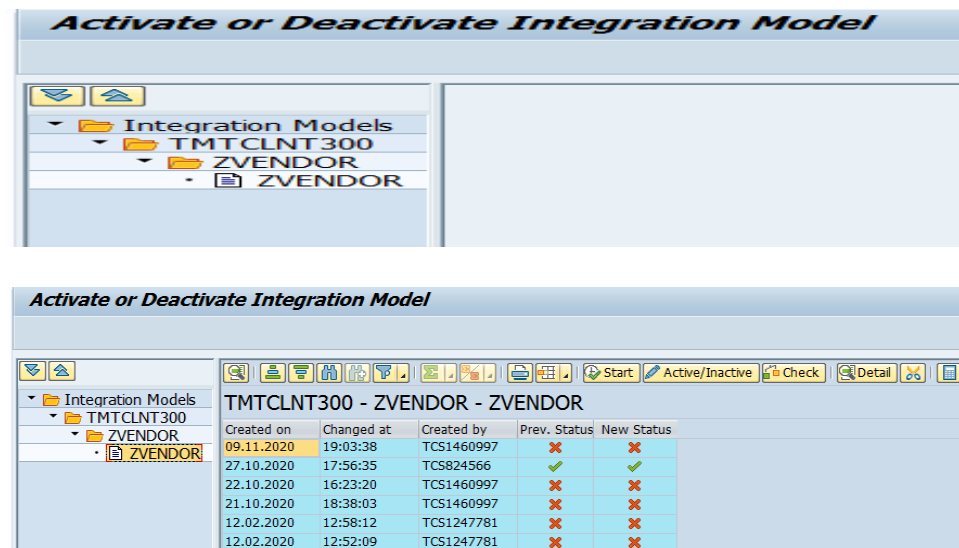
Activate or Deactivate Integration Model

Integration Models
TMTCLNT300
ZVENDOR
ZVENDOR

Activate or Deactivate Integration Model

Integration Models
TMTCLNT300
ZVENDOR
ZVENDOR

Start Active/Inactive Check Detail

TMTCLNT300 - ZVENDOR - ZVENDOR

| Created on | Changed at | Created by | Prev. Status | New Status |
|---|---|---|---|---|
| 09.11.2020 | 19:03:38 | TCS1460997 | ✗ | ✗ |
| 27.10.2020 | 17:56:35 | TCS824566 | ✓ | ✓ |
| 22.10.2020 | 16:23:20 | TCS1460997 | ✗ | ✗ |
| 21.10.2020 | 18:38:03 | TCS1460997 | ✗ | ✗ |
| 12.02.2020 | 12:58:12 | TCS1247781 | ✗ | ✗ |
| 12.02.2020 | 12:52:09 | TCS1247781 | ✗ | ✗ |